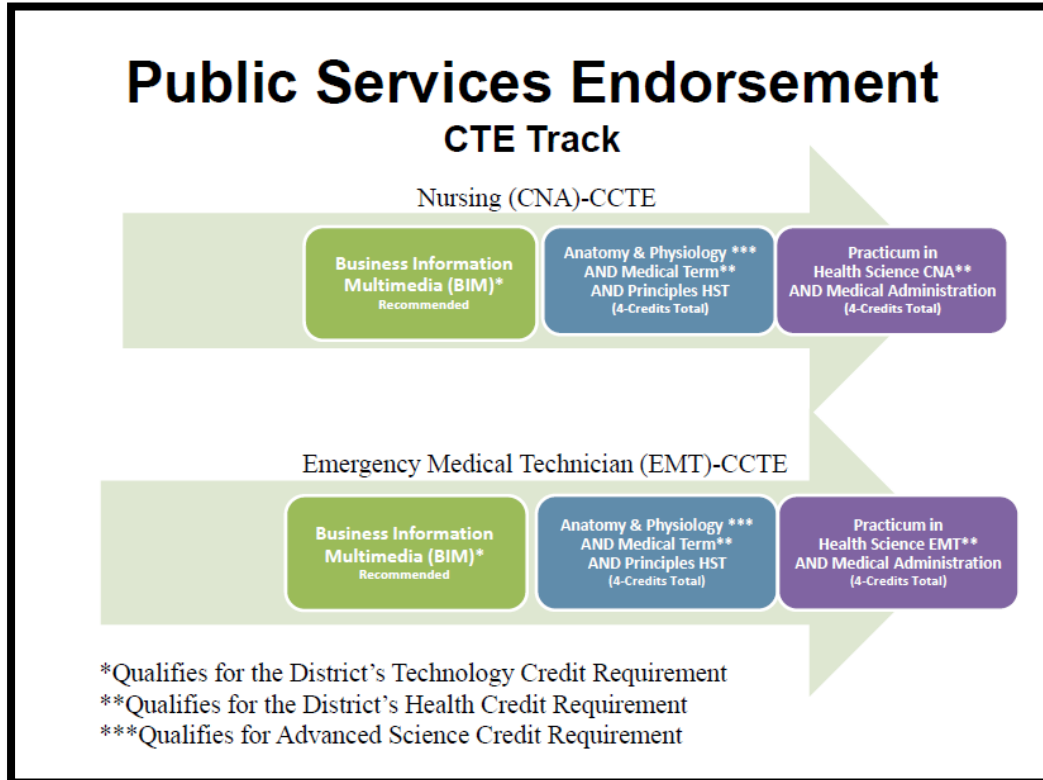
Public Services Endorsement
CTE Track

Nursing (CNA)-CCTE

Business Information Multimedia (BIM)*
Recommended

Anatomy & Physiology ***
AND Medical Term**
AND Principles HST
(4-Credits Total)

Practicum in Health Science CNA**
AND Medical Administration
(4-Credits Total)

Emergency Medical Technician (EMT)-CCTE

Business Information Multimedia (BIM)*
Recommended

Anatomy & Physiology ***
AND Medical Term**
AND Principles HST
(4-Credits Total)

Practicum in Health Science EMT**
AND Medical Administration
(4-Credits Total)

*Qualifies for the District's Technology Credit Requirement
**Qualifies for the District's Health Credit Requirement
***Qualifies for Advanced Science Credit Requirement